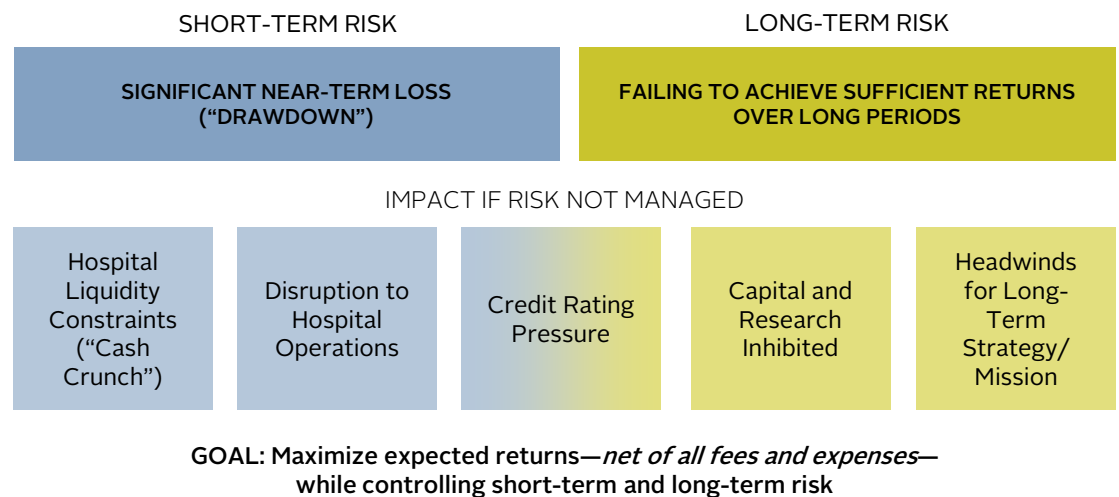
SHORT-TERM RISK

LONG-TERM RISK

SIGNIFICANT NEAR-TERM LOSS ("DRAWDOWN")

FAILING TO ACHIEVE SUFFICIENT RETURNS OVER LONG PERIODS

IMPACT IF RISK NOT MANAGED

Hospital Liquidity Constraints ("Cash Crunch")

Disruption to Hospital Operations

Credit Rating Pressure

Capital and Research Inhibited

Headwinds for Long-Term Strategy/ Mission

GOAL: Maximize expected returns—*net of all fees and expenses*— while controlling short-term and long-term risk